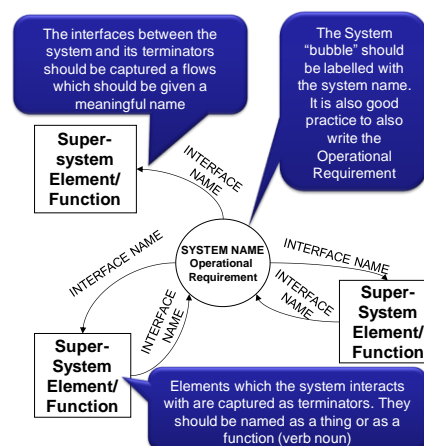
The interfaces between the system and its terminators should be captured a flows which should be given a meaningful name

The System "bubble" should be labelled with the system name. It is also good practice to also write the Operational Requirement

Super-system Element/ Function

INTERFACE NAME

SYSTEM NAME
Operational Requirement

INTERFACE NAME

INTERFACE NAME

INTERFACE NAME

INTERFACE NAME

Super-System Element/ Function

Super-System Element/ Function

Elements which the system interacts with are captured as terminators. They should be named as a thing or as a function (verb noun)